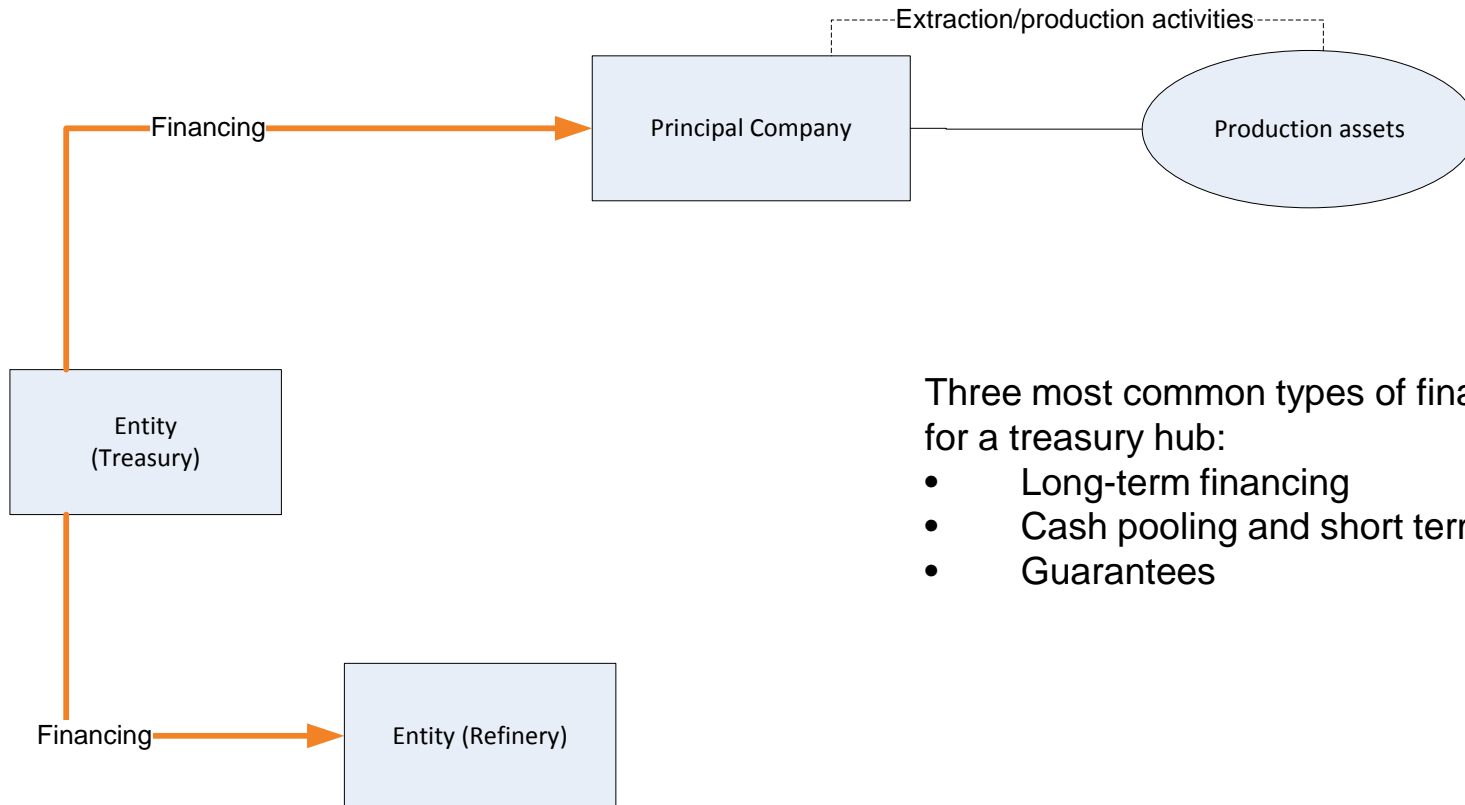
Extraction/production activities

Financing

Principal Company

Production assets

Entity
(Treasury)

Three most common types of fina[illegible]
for a treasury hub:
• Long-term financing
• Cash pooling and short term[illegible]
• Guarantees

Financing

Entity (Refinery)